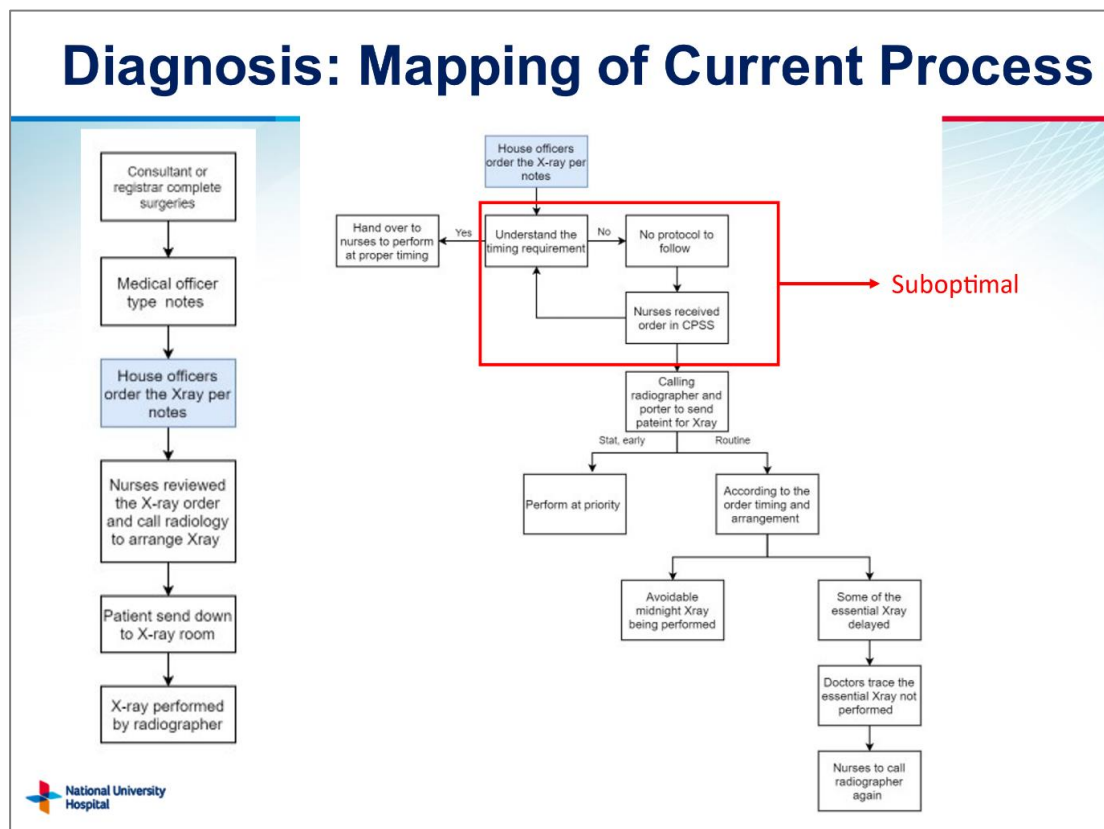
Diagnosis: Mapping of Current Process

Consultant or registrar complete surgeries

Medical officer type notes

House officers order the Xray per notes

Nurses reviewed the X-ray order and call radiology to arrange Xray

Patient send down to X-ray room

X-ray performed by radiographer

House officers order the X-ray per notes

Hand over to nurses to perform at proper timing

Yes

Understand the timing requirement

No

No protocol to follow

Nurses received order in CPSS

Suboptimal

Calling radiographer and porter to send pateint for Xray

Stat, early

Routine

Perform at priority

According to the order timing and arrangement

Avoidable midnight Xray being performed

Some of the essential Xray delayed

Doctors trace the essential Xray not performed

Nurses to call radiographer again

National University Hospital